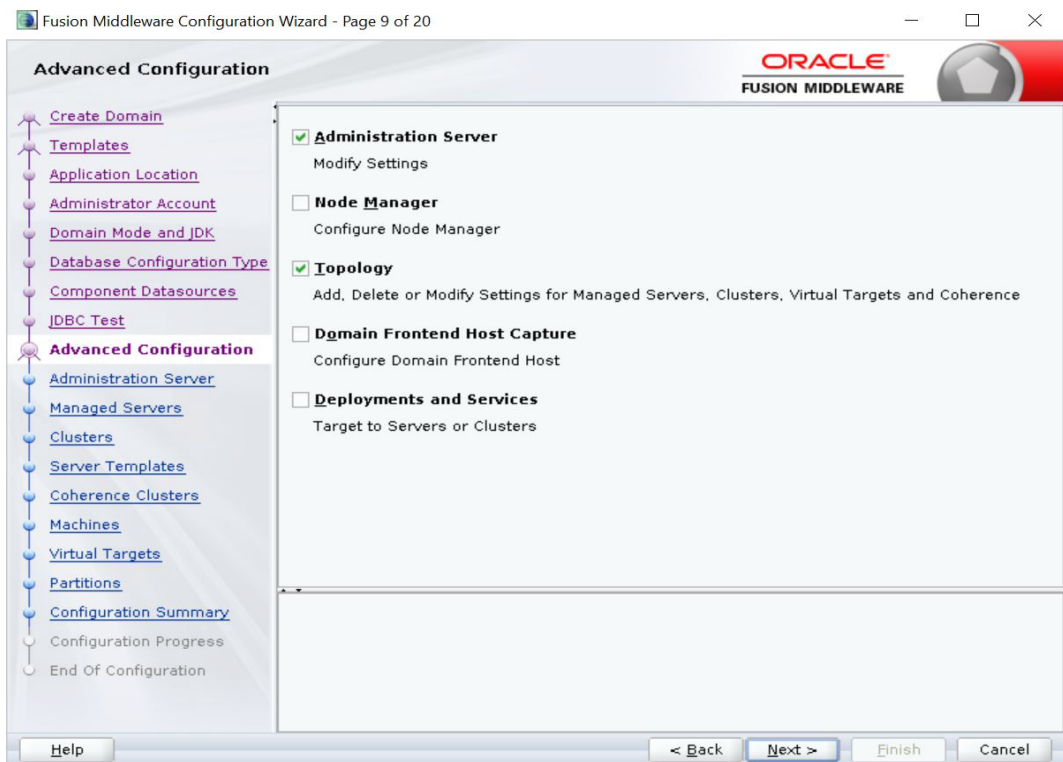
Fusion Middleware Configuration Wizard - Page 9 of 20

Advanced Configuration

ORACLE
FUSION MIDDLEWARE

Create Domain
Templates
Application Location
Administrator Account
Domain Mode and JDK
Database Configuration Type
Component Datasources
JDBC Test
Advanced Configuration
Administration Server
Managed Servers
Clusters
Server Templates
Coherence Clusters
Machines
Virtual Targets
Partitions
Configuration Summary
Configuration Progress
End Of Configuration

Administration Server
Modify Settings

Node Manager
Configure Node Manager

Topology
Add, Delete or Modify Settings for Managed Servers, Clusters, Virtual Targets and Coherence

Domain Frontend Host Capture
Configure Domain Frontend Host

Deployments and Services
Target to Servers or Clusters

Help
< Back
Next >
Finish
Cancel